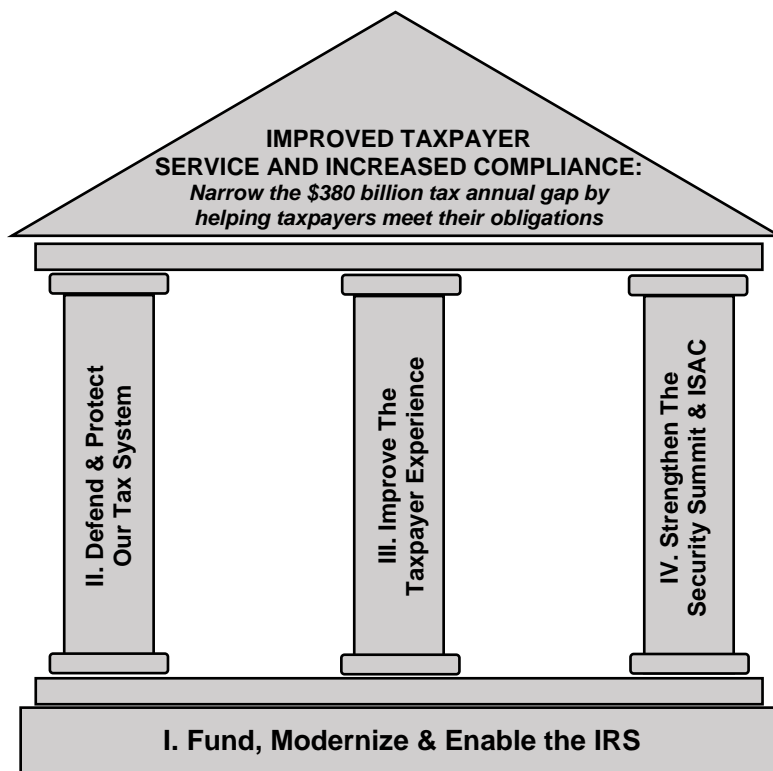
IMPROVED TAXPAYER SERVICE AND INCREASED COMPLIANCE:
*Narrow the \$380 billion tax annual gap by helping taxpayers meet their obligations*

II. Defend & Protect Our Tax System

III. Improve The Taxpayer Experience

IV. Strengthen The Security Summit & ISAC

I. Fund, Modernize & Enable the IRS